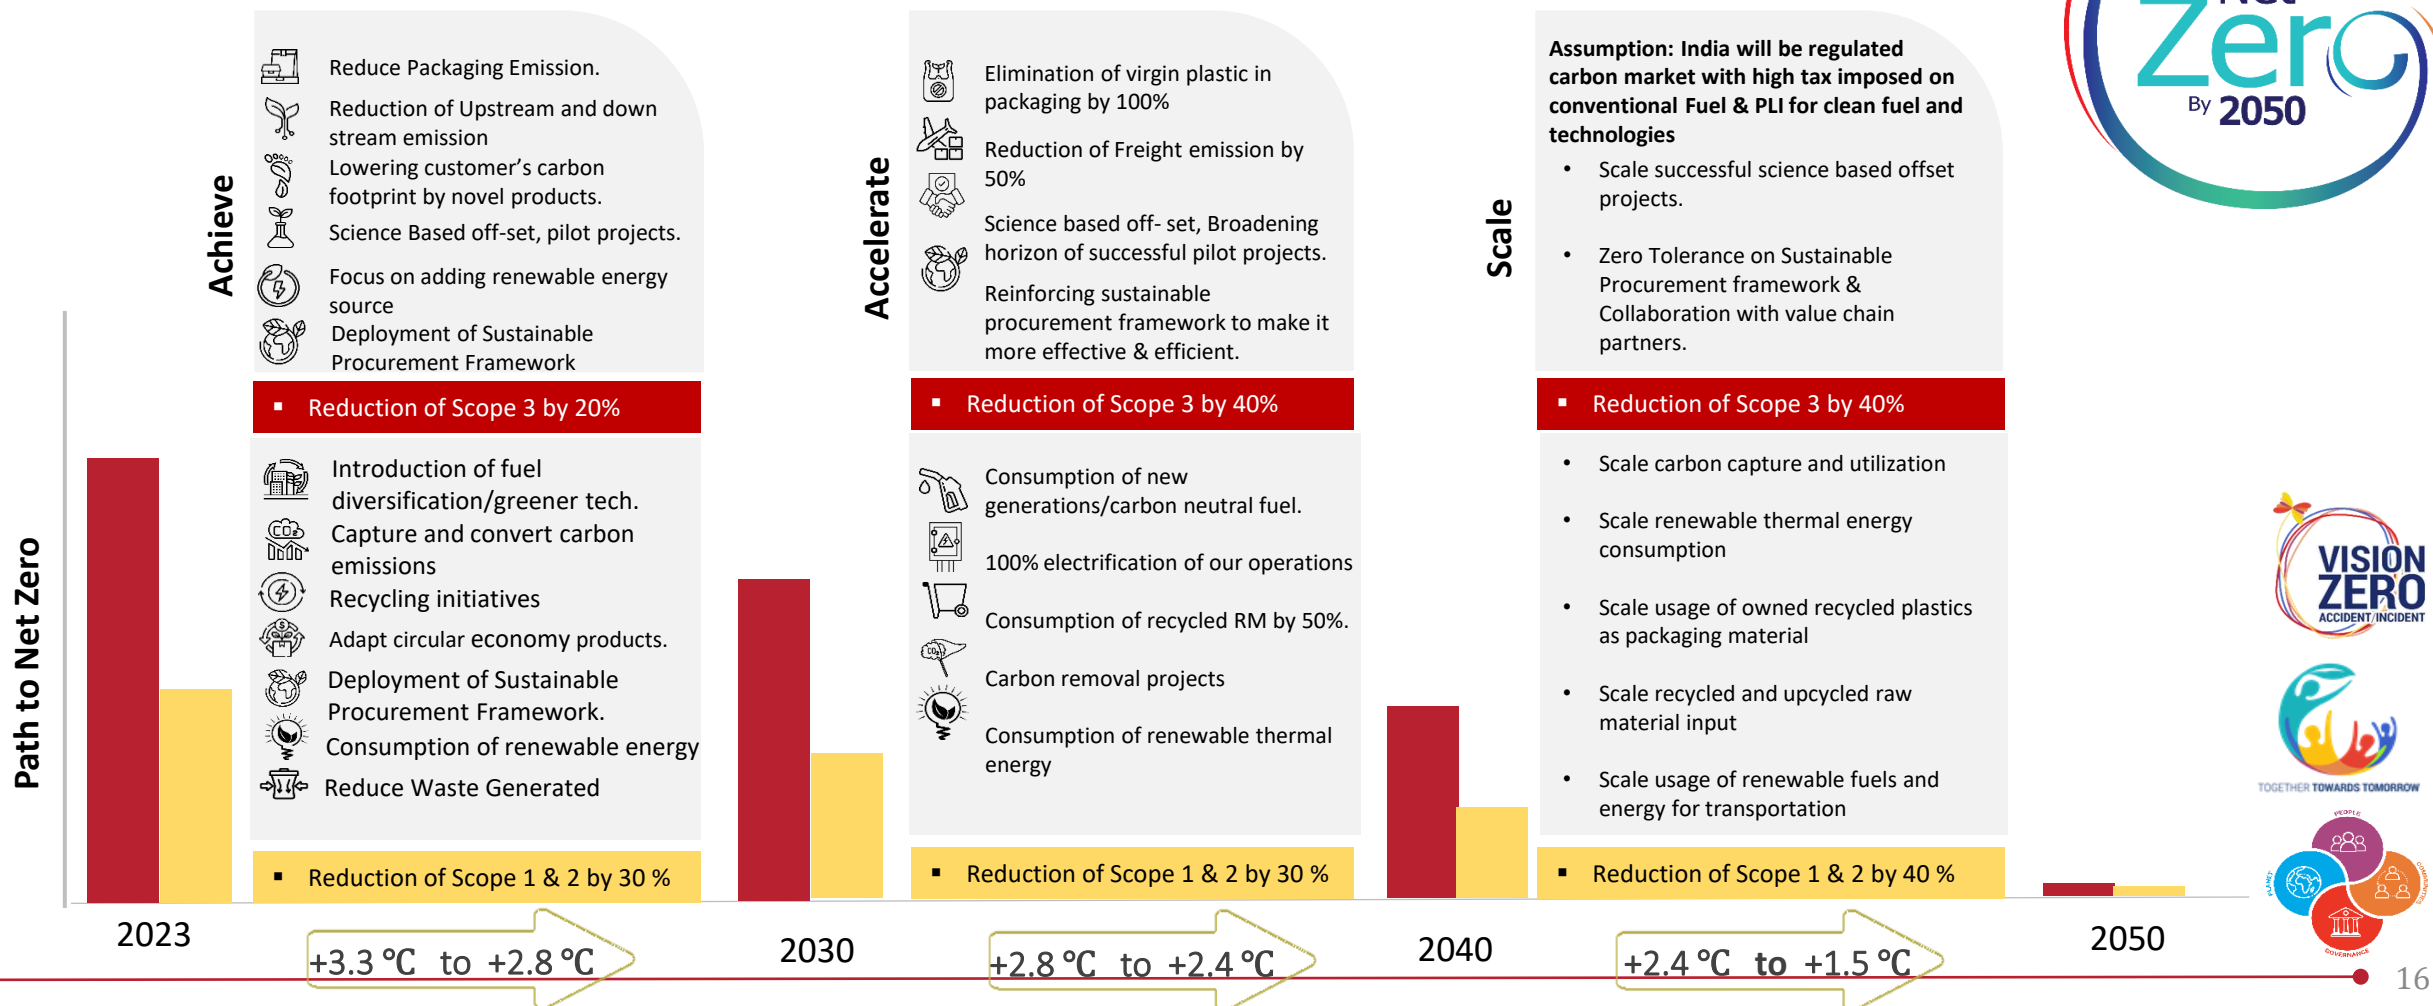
Net Zero By 2050

Path to Net Zero

Achieve

Reduce Packaging Emission.

Reduction of Upstream and down stream emission

Lowering customer's carbon footprint by novel products.

Science Based off-set, pilot projects.

Focus on adding renewable energy source

Deployment of Sustainable Procurement Framework

▪ Reduction of Scope 3 by 20%

Introduction of fuel diversification/greener tech.

Capture and convert carbon emissions

Recycling initiatives

Adapt circular economy products.

Deployment of Sustainable Procurement Framework.

Consumption of renewable energy

Reduce Waste Generated

▪ Reduction of Scope 1 & 2 by 30 %

Accelerate

Elimination of virgin plastic in packaging by 100%

Reduction of Freight emission by 50%

Science based off- set, Broadening horizon of successful pilot projects.

Reinforcing sustainable procurement framework to make it more effective & efficient.

▪ Reduction of Scope 3 by 40%

Consumption of new generations/carbon neutral fuel.

100% electrification of our operations

Consumption of recycled RM by 50%.

Carbon removal projects

Consumption of renewable thermal energy

▪ Reduction of Scope 1 & 2 by 30 %

Scale

Assumption: India will be regulated carbon market with high tax imposed on conventional Fuel & PLI for clean fuel and technologies

• Scale successful science based offset projects.

• Zero Tolerance on Sustainable Procurement framework & Collaboration with value chain partners.

▪ Reduction of Scope 3 by 40%

• Scale carbon capture and utilization

• Scale renewable thermal energy consumption

• Scale usage of owned recycled plastics as packaging material

• Scale recycled and upcycled raw material input

• Scale usage of renewable fuels and energy for transportation

▪ Reduction of Scope 1 & 2 by 40 %

2023

+3.3 °C to +2.8 °C

2030

+2.8 °C to +2.4 °C

2040

+2.4 °C to +1.5 °C

2050

VISION ZERO ACCIDENT/INCIDENT

TOGETHER TOWARDS TOMORROW

PEOPLE PLANET COMMUNITIES GOVERNANCE

16